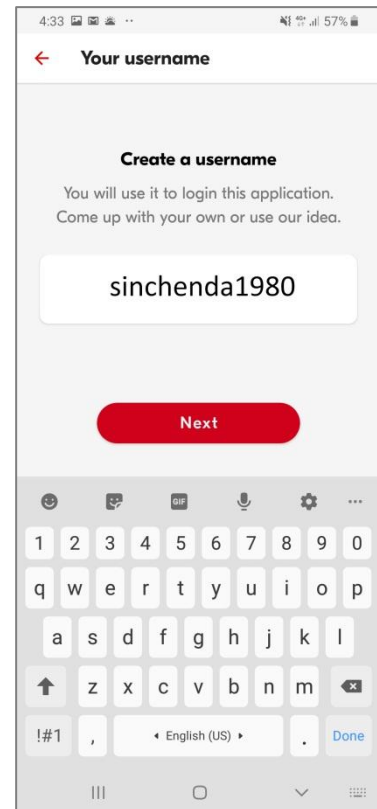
4:33 57%

← Your username

Create a username

You will use it to login this application. Come up with your own or use our idea.

sinchenda1980

Next

GIF

1 2 3 4 5 6 7 8 9 0

q w e r t y u i o p

a s d f g h j k l

z x c v b n m

!#1 , ◂ English (US) ▸ . Done